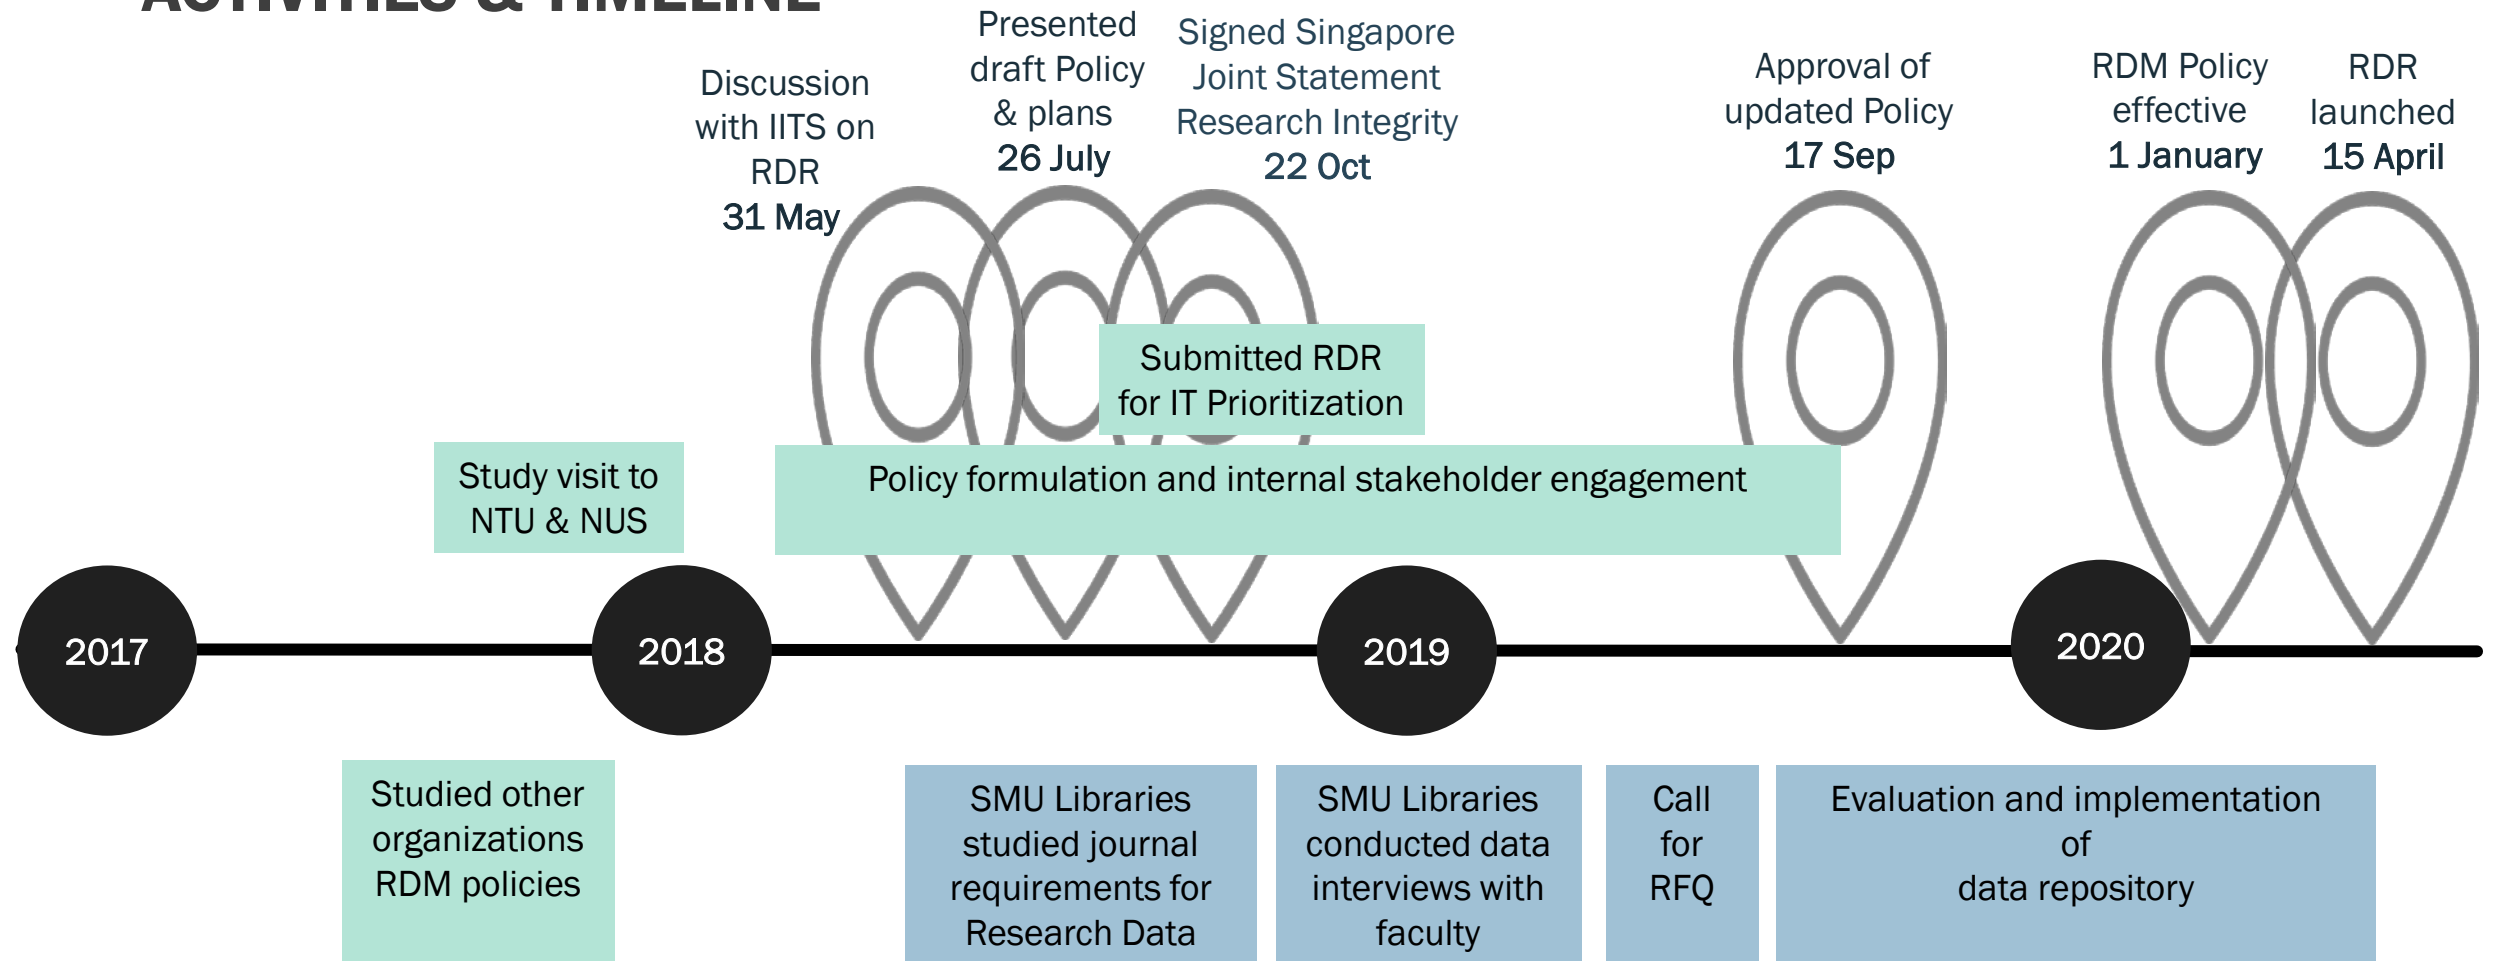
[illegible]

Discussion with IITS on RDR
31 May

Presented draft Policy & plans
26 July

Signed Singapore Joint Statement Research Integrity
22 Oct

Approval of updated Policy
17 Sep

RDM Policy effective
1 January

RDR launched
15 April

Submitted RDR for IT Prioritization

Study visit to NTU & NUS

Policy formulation and internal stakeholder engagement

2017

2018

2019

2020

Studied other organizations RDM policies

SMU Libraries studied journal requirements for Research Data

SMU Libraries conducted data interviews with faculty

Call for RFQ

Evaluation and implementation of data repository